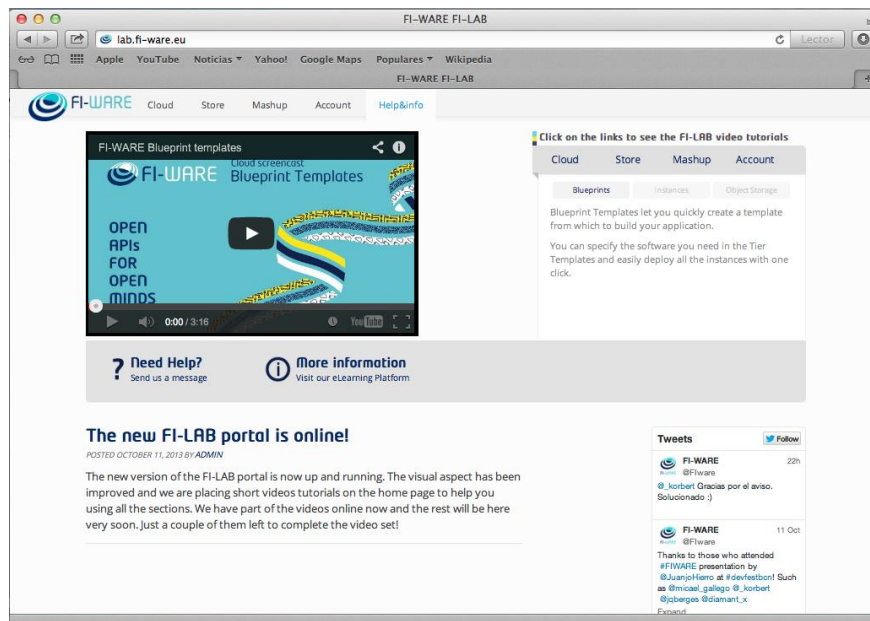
FI-WARE FI-LAB

lab.fi-ware.eu

Lector

Apple YouTube Noticias Yahoo! Google Maps Populares Wikipedia

FI-WARE FI-LAB

FI-WARE Cloud Store Mashup Account Help&info

FI-WARE Blueprint templates

FI-WARE Cloud screencast Blueprint Templates

OPEN APIs FOR OPEN MINDS

0:00 / 3:16

Click on the links to see the FI-LAB video tutorials

Cloud Store Mashup Account

Blueprints Instances Object Storage

Blueprint Templates let you quickly create a template from which to build your application.

You can specify the software you need in the Tier Templates and easily deploy all the instances with one click.

Need Help?
Send us a message

More information
Visit our eLearning Platform

The new FI-LAB portal is online!

POSTED OCTOBER 11, 2013 BY ADMIN

The new version of the FI-LAB portal is now up and running. The visual aspect has been improved and we are placing short videos tutorials on the home page to help you using all the sections. We have part of the videos online now and the rest will be here very soon. Just a couple of them left to complete the video set!

Tweets Follow

FI-WARE @FIware 22h
@_korbert Gracias por el aviso. Solucionado :)

FI-WARE @FIware 11 Oct
Thanks to those who attended #FIWARE presentation by @JuanjoHierro at #devfestbcn! Such as @micael_gallego @_korbert @jcberges @diamant_x
Expand